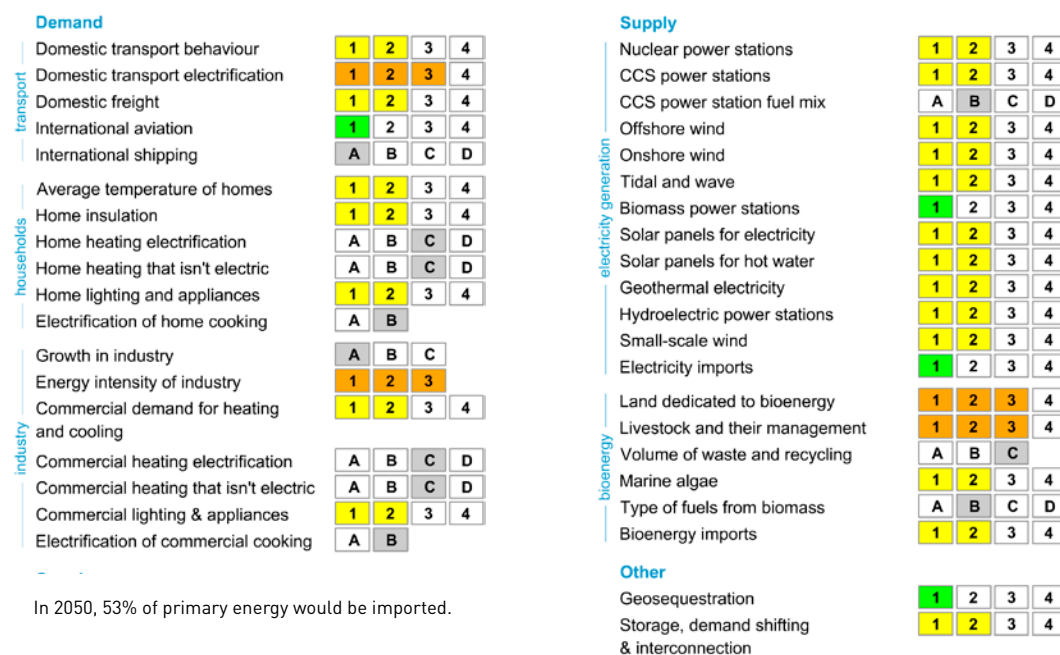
Demand

transport

| | | | | |
|---|---|---|---|---|
| Domestic transport behaviour | 1 | 2 | 3 | 4 |
| Domestic transport electrification | 1 | 2 | 3 | 4 |
| Domestic freight | 1 | 2 | 3 | 4 |
| International aviation | 1 | 2 | 3 | 4 |
| International shipping | A | B | C | D |

households

| | | | | |
|---|---|---|---|---|
| Average temperature of homes | 1 | 2 | 3 | 4 |
| Home insulation | 1 | 2 | 3 | 4 |
| Home heating electrification | A | B | C | D |
| Home heating that isn't electric | A | B | C | D |
| Home lighting and appliances | 1 | 2 | 3 | 4 |
| Electrification of home cooking | A | B | | |

industry

| | | | | |
|---|---|---|---|---|
| Growth in industry | A | B | C | |
| Energy intensity of industry | 1 | 2 | 3 | |
| Commercial demand for heating and cooling | 1 | 2 | 3 | 4 |
| Commercial heating electrification | A | B | C | D |
| Commercial heating that isn't electric | A | B | C | D |
| Commercial lighting & appliances | 1 | 2 | 3 | 4 |
| Electrification of commercial cooking | A | B | | |

In 2050, 53% of primary energy would be imported.

Supply

| | | | | |
|---|---|---|---|---|
| Nuclear power stations | 1 | 2 | 3 | 4 |
| CCS power stations | 1 | 2 | 3 | 4 |
| CCS power station fuel mix | A | B | C | D |

electricity generation

| | | | | |
|---|---|---|---|---|
| Offshore wind | 1 | 2 | 3 | 4 |
| Onshore wind | 1 | 2 | 3 | 4 |
| Tidal and wave | 1 | 2 | 3 | 4 |
| Biomass power stations | 1 | 2 | 3 | 4 |
| Solar panels for electricity | 1 | 2 | 3 | 4 |
| Solar panels for hot water | 1 | 2 | 3 | 4 |
| Geothermal electricity | 1 | 2 | 3 | 4 |
| Hydroelectric power stations | 1 | 2 | 3 | 4 |
| Small-scale wind | 1 | 2 | 3 | 4 |
| Electricity imports | 1 | 2 | 3 | 4 |

bioenergy

| | | | | |
|---|---|---|---|---|
| Land dedicated to bioenergy | 1 | 2 | 3 | 4 |
| Livestock and their management | 1 | 2 | 3 | 4 |
| Volume of waste and recycling | A | B | C | |
| Marine algae | 1 | 2 | 3 | 4 |
| Type of fuels from biomass | A | B | C | D |
| Bioenergy imports | 1 | 2 | 3 | 4 |

Other

| | | | | |
|---|---|---|---|---|
| Geosequestration | 1 | 2 | 3 | 4 |
| Storage, demand shifting & interconnection | 1 | 2 | 3 | 4 |